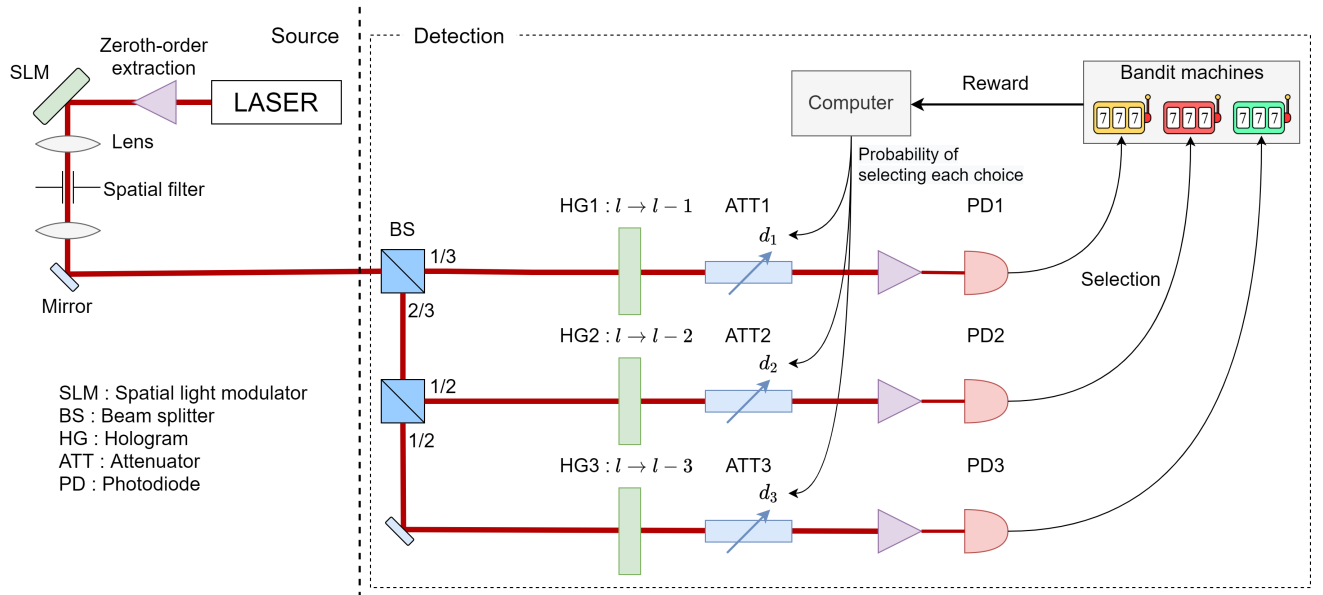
Source

Detection

SLM

Zeroth-order extraction

LASER

Lens

Spatial filter

Mirror

Computer

Reward

Bandit machines

777 777 777

Probability of selecting each choice

BS

1/3

2/3

1/2

1/2

HG1 : $l \rightarrow l-1$

ATT1

$d_1$

PD1

HG2 : $l \rightarrow l-2$

ATT2

$d_2$

PD2

HG3 : $l \rightarrow l-3$

ATT3

$d_3$

PD3

Selection

SLM : Spatial light modulator
BS : Beam splitter
HG : Hologram
ATT : Attenuator
PD : Photodiode